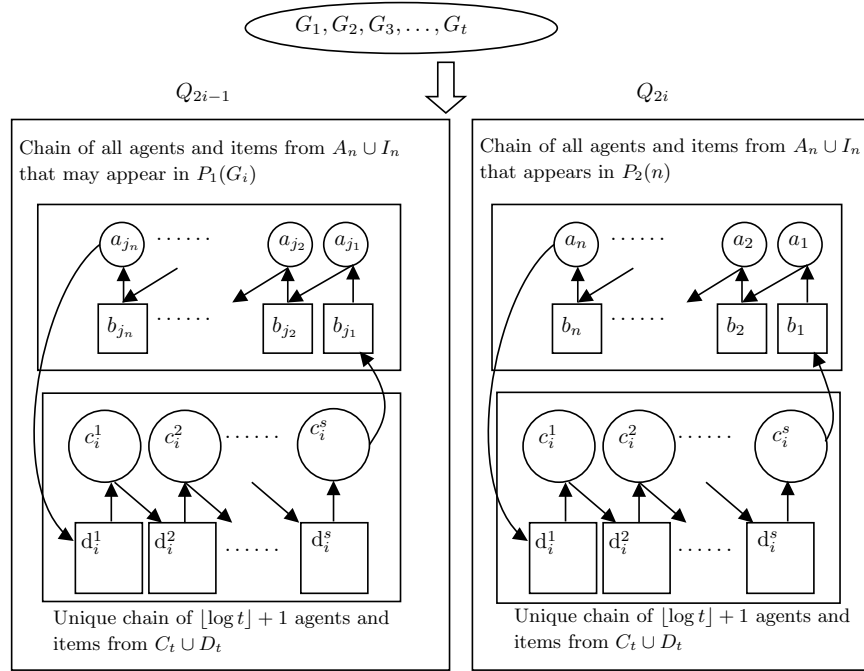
$G_1, G_2, G_3, \ldots, G_t$

$Q_{2i-1}$

Chain of all agents and items from $A_n \cup I_n$ that may appear in $P_1(G_i)$

$a_{j_n}$ ...... $a_{j_2}$ $a_{j_1}$

$b_{j_n}$ ...... $b_{j_2}$ $b_{j_1}$

$c_i^1$ $c_i^2$ ...... $c_i^s$

$d_i^1$ $d_i^2$ ...... $d_i^s$

Unique chain of $\lfloor \log t \rfloor + 1$ agents and items from $C_t \cup D_t$

$Q_{2i}$

Chain of all agents and items from $A_n \cup I_n$ that appears in $P_2(n)$

$a_n$ ...... $a_2$ $a_1$

$b_n$ ...... $b_2$ $b_1$

$c_i^1$ $c_i^2$ ...... $c_i^s$

$d_i^1$ $d_i^2$ ...... $d_i^s$

Unique chain of $\lfloor \log t \rfloor + 1$ agents and items from $C_t \cup D_t$